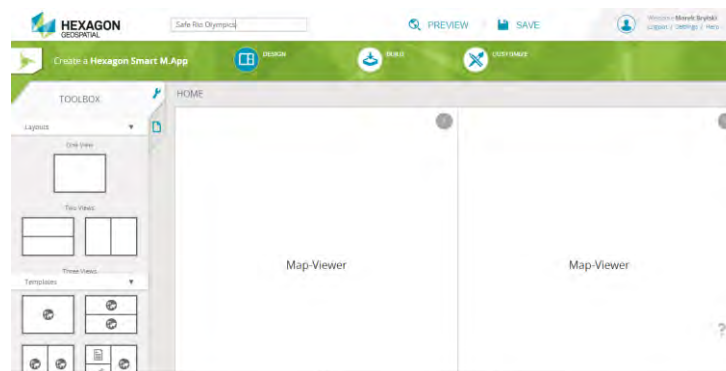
HEXAGON
GEOSPATIAL

Safe Rio Olympics

PREVIEW

SAVE

Welcome Marek Brylski
Logout / Settings / Help

Create a Hexagon Smart M.App

DESIGN

BUILD

CUSTOMIZE

TOOLBOX

HOME

Layouts

One View

Two Views

Three Views

Templates

Map-Viewer

Map-Viewer

?